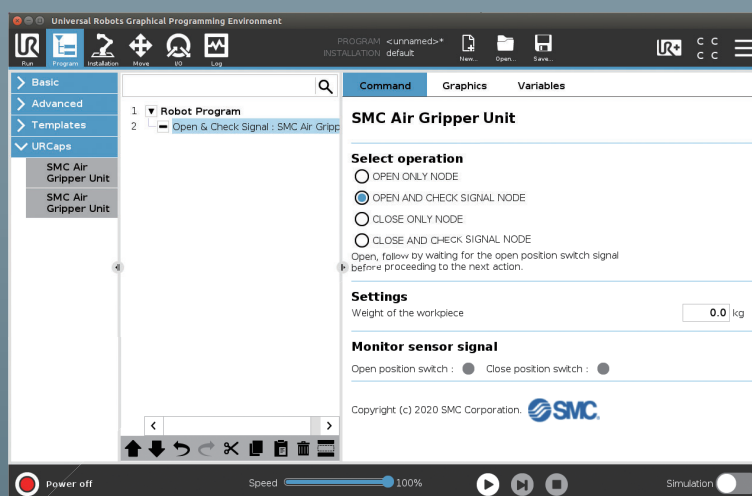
Universal Robots Graphical Programming Environment

Run Program Installation Move I/O Log

PROGRAM <unnamed>*
INSTALLATION default

New... Open... Save...

C C
C C

Basic
Advanced
Templates
URCaps
SMC Air Gripper Unit
SMC Air Gripper Unit

1 Robot Program
2 Open & Check Signal : SMC Air Gripp

Command Graphics Variables

SMC Air Gripper Unit

Select operation
OPEN ONLY NODE
OPEN AND CHECK SIGNAL NODE
CLOSE ONLY NODE
CLOSE AND CHECK SIGNAL NODE
Open, follow by waiting for the open position switch signal before proceeding to the next action.

Settings
Weight of the workpiece 0.0 kg

Monitor sensor signal
Open position switch : Close position switch :

Copyright (c) 2020 SMC Corporation. SMC

Power off Speed 100% Simulation